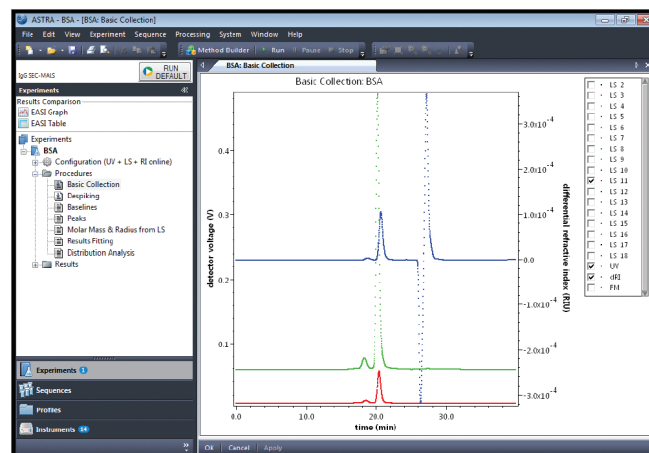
ASTRA - BSA - [BSA: Basic Collection]

File Edit View Experiment Sequence Processing System Window Help

Method Builder Run Pause Stop

IgG SEC-MALS

RUN DEFAULT

Experiments

Results Comparison
EASI Graph
EASI Table

Experiments
BSA
Configuration (UV + LS + RI online)
Procedures
Basic Collection
Despiking
Baselines
Peaks
Molar Mass & Radius from LS
Results Fitting
Distribution Analysis
Results

Experiments 1
Sequences
Profiles
Instruments 14

BSA: Basic Collection

Basic Collection: BSA

detector voltage (V)

0.4
0.3
0.2
0.1

differential refractive index (RIU)

$3.0x10^{-4}$
$2.0x10^{-4}$
$1.0x10^{-4}$
0.0
$-1.0x10^{-4}$
$-2.0x10^{-4}$
$-3.0x10^{-4}$

0.0 10.0 20.0 30.0

time (min)

LS 2
LS 3
LS 4
LS 5
LS 6
LS 7
LS 8
LS 9
LS 10
LS 11
LS 12
LS 13
LS 14
LS 15
LS 16
LS 17
LS 18
UV
dRI
PM

OK Cancel Apply